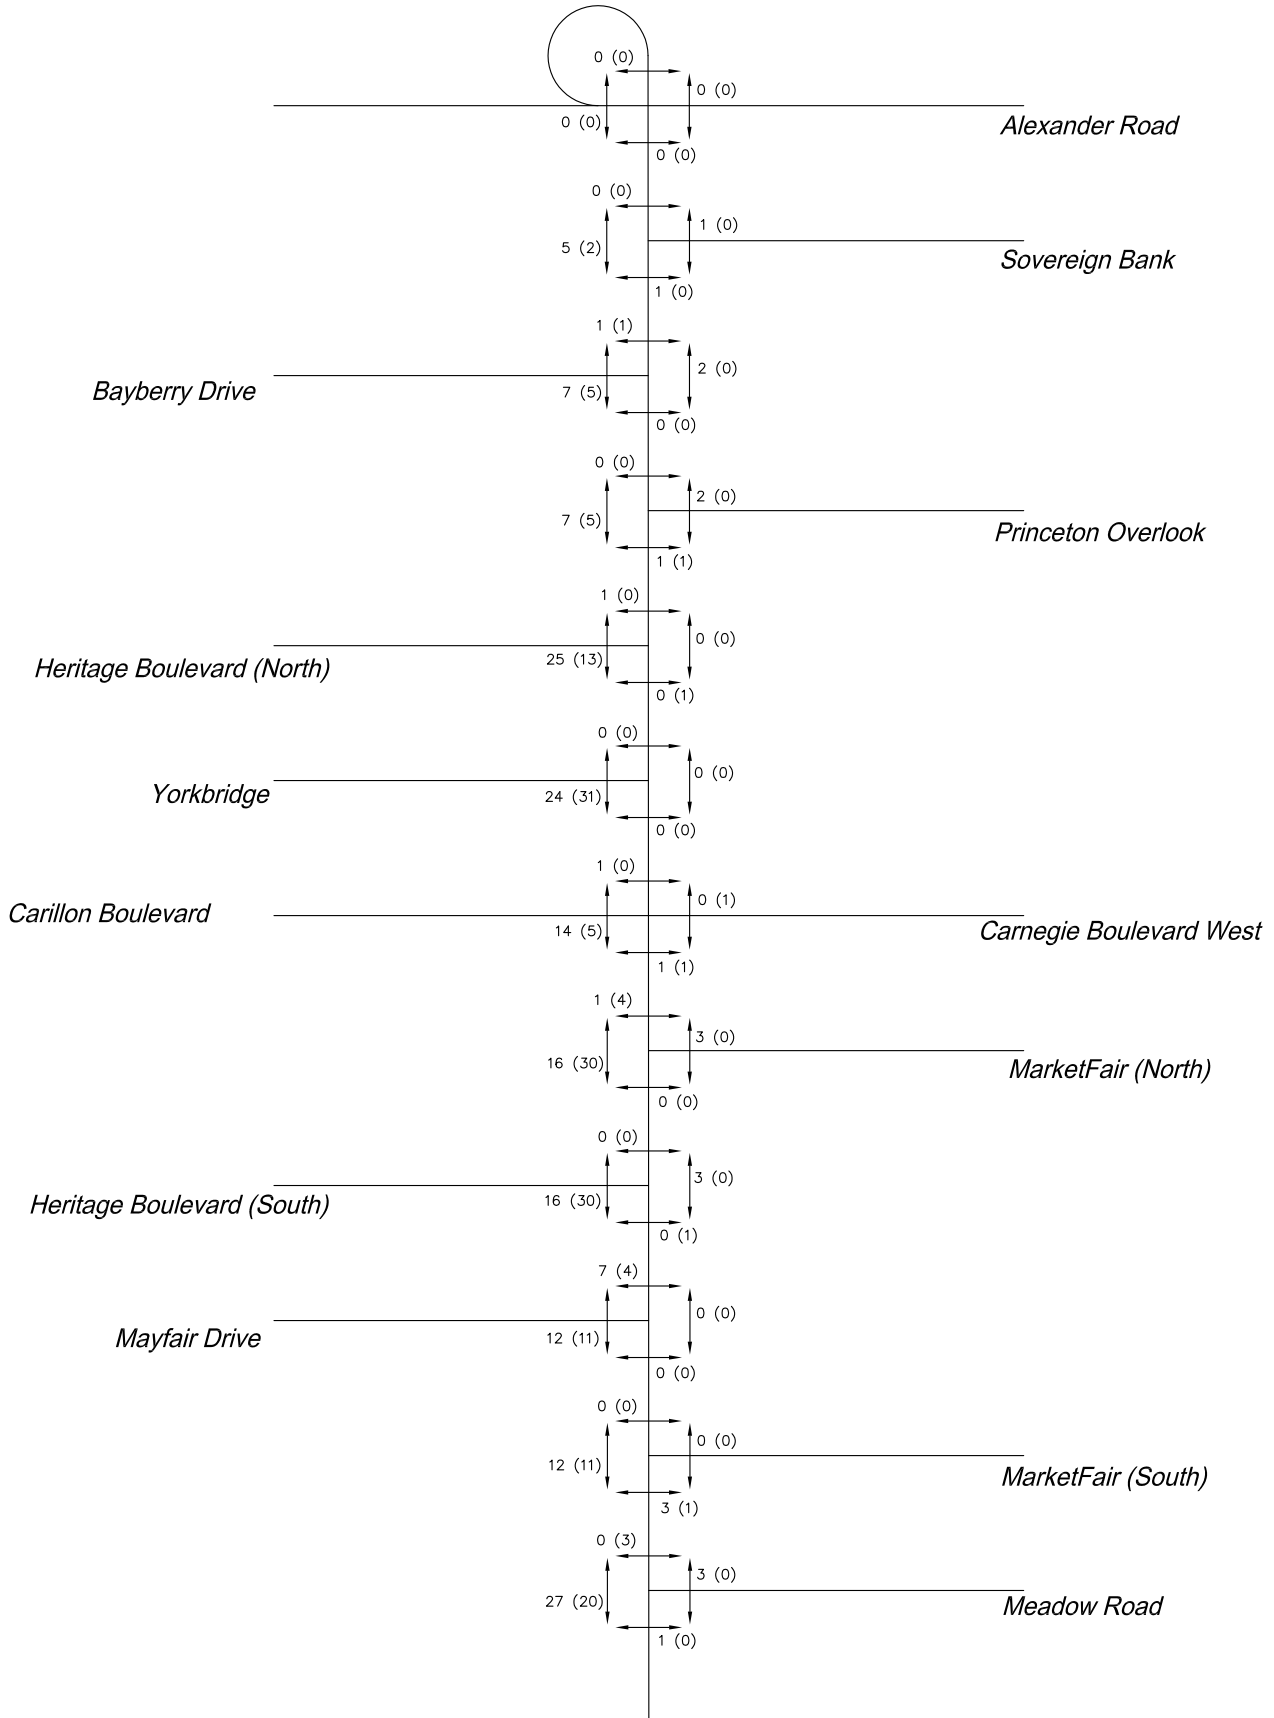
0 (0)
0 (0)
0 (0)
Alexander Road
0 (0)

0 (0)
1 (0)
5 (2)
Sovereign Bank
1 (0)

1 (1)
2 (0)
Bayberry Drive
7 (5)
0 (0)

0 (0)
2 (0)
7 (5)
Princeton Overlook
1 (1)

1 (0)
0 (0)
Heritage Boulevard (North)
25 (13)
0 (1)

0 (0)
0 (0)
Yorkbridge
24 (31)
0 (0)

1 (0)
0 (1)
Carillon Boulevard
14 (5)
Carnegie Boulevard West
1 (1)

1 (4)
3 (0)
16 (30)
MarketFair (North)
0 (0)

0 (0)
3 (0)
Heritage Boulevard (South)
16 (30)
0 (1)

7 (4)
0 (0)
Mayfair Drive
12 (11)
0 (0)

0 (0)
0 (0)
12 (11)
MarketFair (South)
3 (1)

0 (3)
3 (0)
27 (20)
Meadow Road
1 (0)